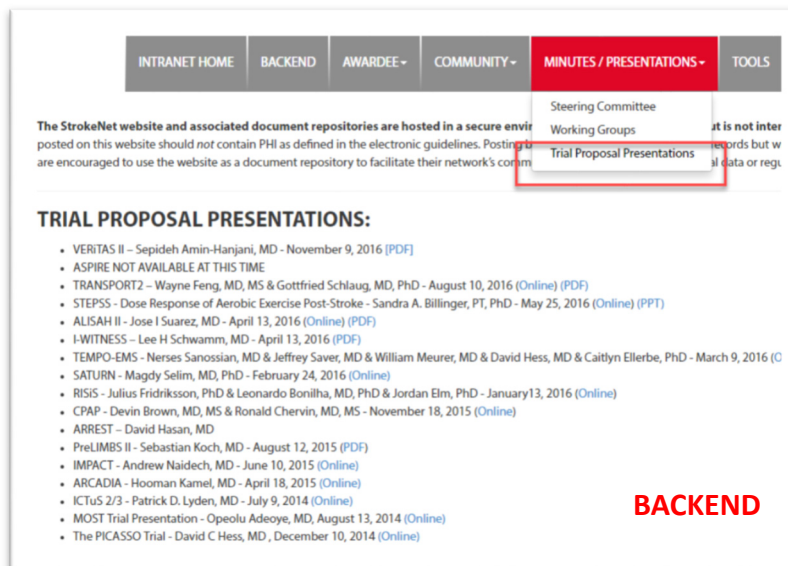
INTRANET HOME | BACKEND | AWARDEE ▾ | COMMUNITY ▾ | MINUTES / PRESENTATIONS ▾ | TOOLS

Steering Committee
Working Groups
Trial Proposal Presentations

The StrokeNet website and associated document repositories are hosted in a secure envi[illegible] ut is not inte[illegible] posted on this website should not contain PHI as defined in the electronic guidelines. Posting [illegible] ecords but w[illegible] are encouraged to use the website as a document repository to facilitate their network's comm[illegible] al data or regu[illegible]

TRIAL PROPOSAL PRESENTATIONS:

- VERiTAS II – Sepideh Amin-Hanjani, MD - November 9, 2016 [PDF]
- ASPIRE NOT AVAILABLE AT THIS TIME
- TRANSPORT2 – Wayne Feng, MD, MS & Gottfried Schlaug, MD, PhD - August 10, 2016 (Online) (PDF)
- STEPSS - Dose Response of Aerobic Exercise Post-Stroke - Sandra A. Billinger, PT, PhD - May 25, 2016 (Online) (PPT)
- ALISAH II - Jose I Suarez, MD - April 13, 2016 (Online) (PDF)
- I-WITNESS – Lee H Schwamm, MD - April 13, 2016 (PDF)
- TEMPO-EMS - Nerses Sanossian, MD & Jeffrey Saver, MD & William Meurer, MD & David Hess, MD & Caitlyn Ellerbe, PhD - March 9, 2016 (O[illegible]
- SATURN - Magdy Selim, MD, PhD - February 24, 2016 (Online)
- RISiS - Julius Fridriksson, PhD & Leonardo Bonilha, MD, PhD & Jordan Elm, PhD - January13, 2016 (Online)
- CPAP - Devin Brown, MD, MS & Ronald Chervin, MD, MS - November 18, 2015 (Online)
- ARREST – David Hasan, MD
- PreLIMBS II - Sebastian Koch, MD - August 12, 2015 (PDF)
- IMPACT - Andrew Naidech, MD - June 10, 2015 (Online)
- ARCADIA - Hooman Kamel, MD - April 18, 2015 (Online)
- ICTuS 2/3 - Patrick D. Lyden, MD - July 9, 2014 (Online)
- MOST Trial Presentation - Opeolu Adeoye, MD, August 13, 2014 (Online)
- The PICASSO Trial - David C Hess, MD , December 10, 2014 (Online)

BACKEND